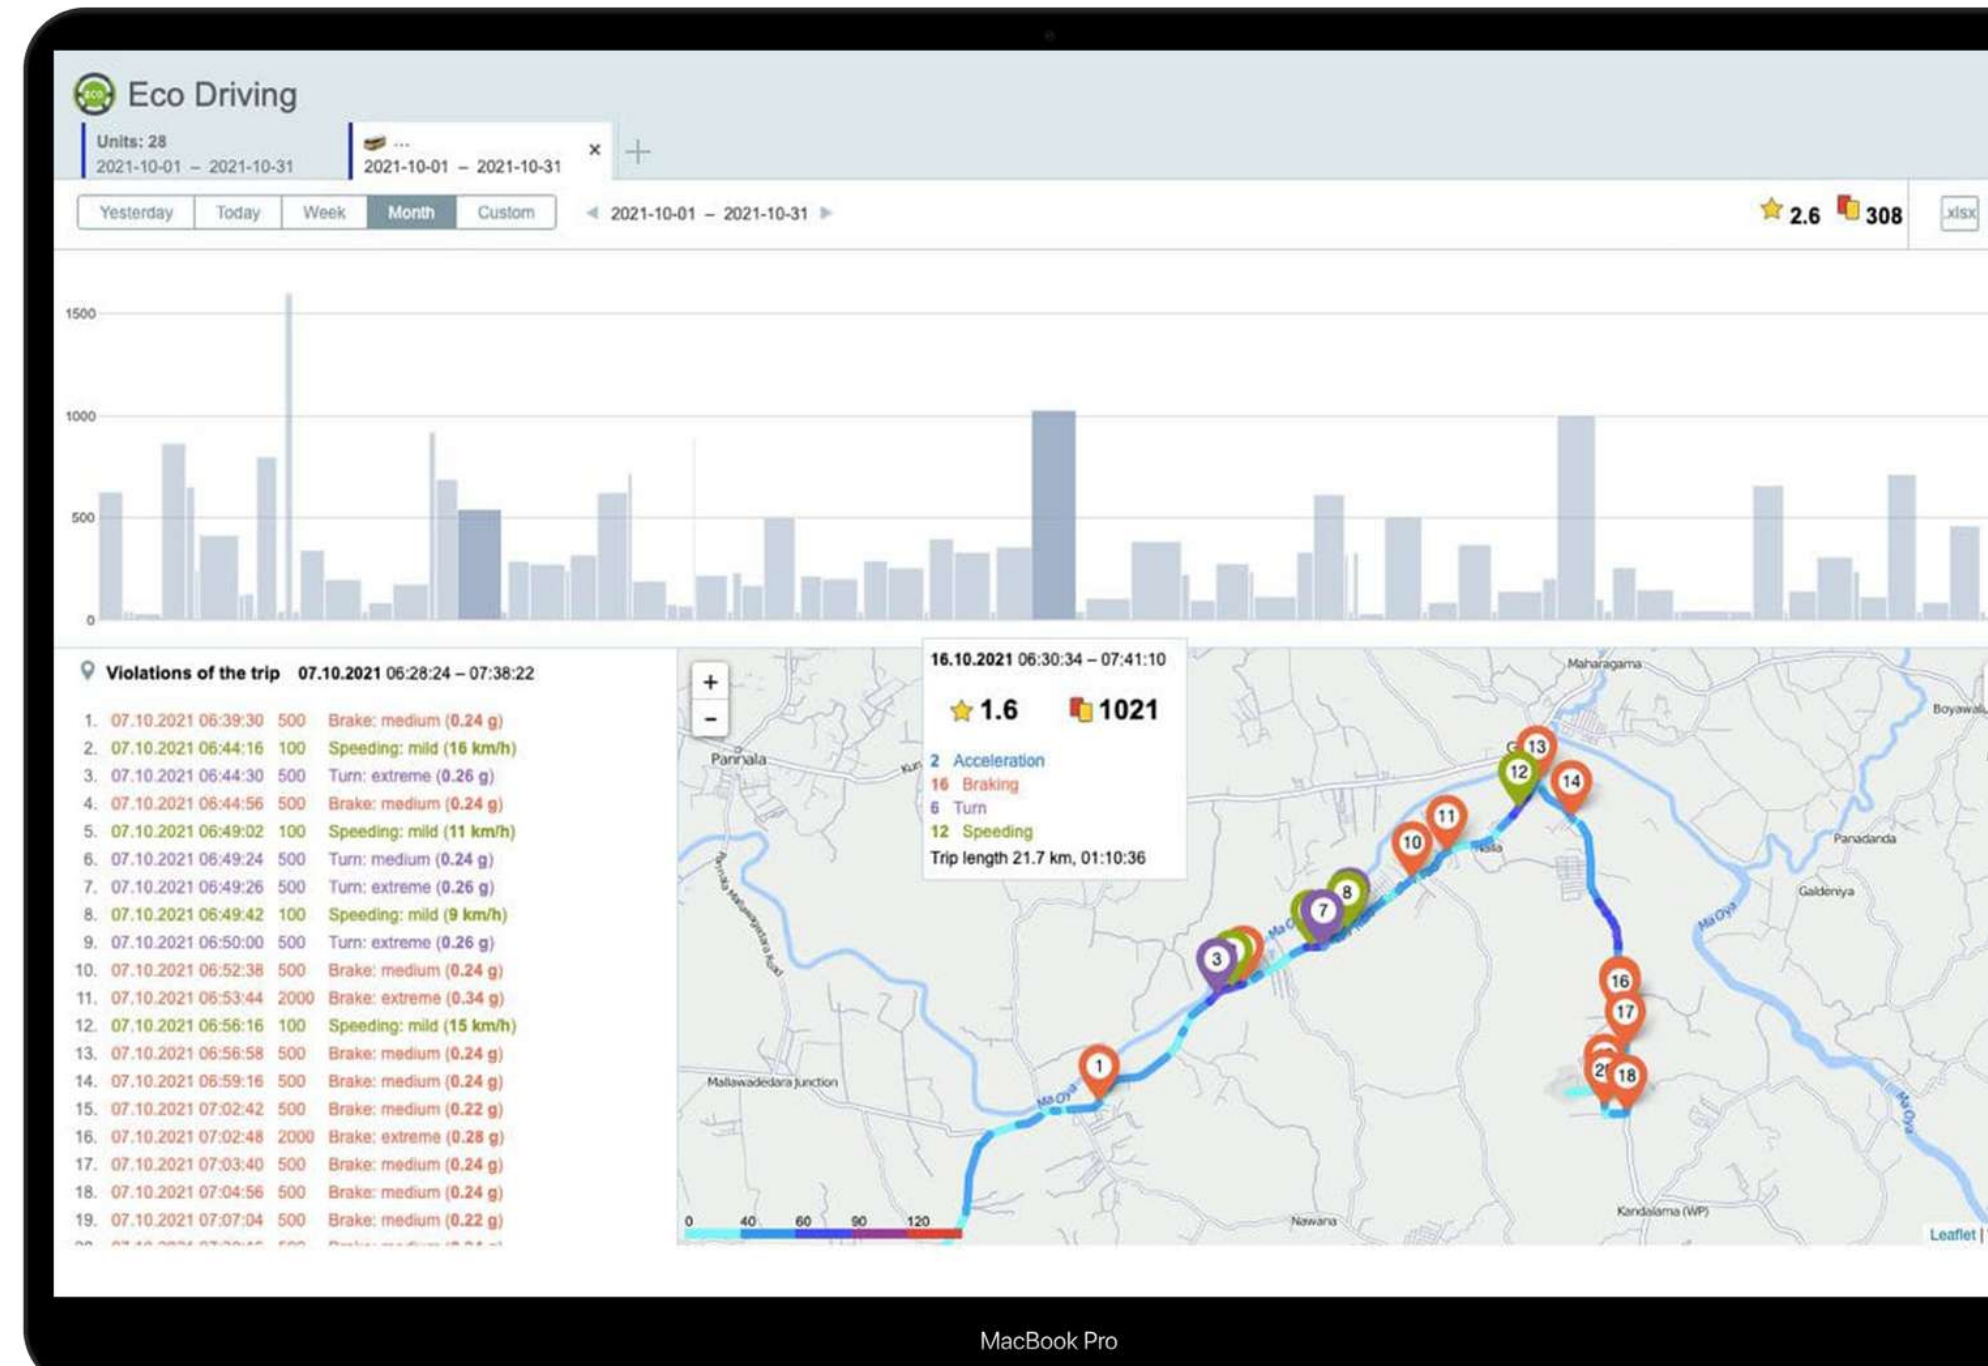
Eco Driving

Units: 28
2021-10-01 – 2021-10-31

...
2021-10-01 – 2021-10-31 ×

+

Yesterday Today Week Month Custom

2021-10-01 – 2021-10-31

2.6 308 xlsx

1500
1000
500
0

Violations of the trip 07.10.2021 06:28:24 – 07:38:22

1. 07.10.2021 06:39:30 500 Brake: medium (0.24 g)
2. 07.10.2021 06:44:16 100 Speeding: mild (16 km/h)
3. 07.10.2021 06:44:30 500 Turn: extreme (0.26 g)
4. 07.10.2021 06:44:56 500 Brake: medium (0.24 g)
5. 07.10.2021 06:49:02 100 Speeding: mild (11 km/h)
6. 07.10.2021 06:49:24 500 Turn: medium (0.24 g)
7. 07.10.2021 06:49:26 500 Turn: extreme (0.26 g)
8. 07.10.2021 06:49:42 100 Speeding: mild (9 km/h)
9. 07.10.2021 06:50:00 500 Turn: extreme (0.26 g)
10. 07.10.2021 06:52:38 500 Brake: medium (0.24 g)
11. 07.10.2021 06:53:44 2000 Brake: extreme (0.34 g)
12. 07.10.2021 06:56:16 100 Speeding: mild (15 km/h)
13. 07.10.2021 06:56:58 500 Brake: medium (0.24 g)
14. 07.10.2021 06:59:16 500 Brake: medium (0.24 g)
15. 07.10.2021 07:02:42 500 Brake: medium (0.22 g)
16. 07.10.2021 07:02:48 2000 Brake: extreme (0.28 g)
17. 07.10.2021 07:03:40 500 Brake: medium (0.24 g)
18. 07.10.2021 07:04:56 500 Brake: medium (0.24 g)
19. 07.10.2021 07:07:04 500 Brake: medium (0.22 g)
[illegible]

+
-

16.10.2021 06:30:34 – 07:41:10
1.6 1021
2 Acceleration
16 Braking
6 Turn
12 Speeding
Trip length 21.7 km, 01:10:36

Pannala
Maharagama
Boyawalana
Panadanda
Galdeniya
Mallawadedara junction
Nawana
Kandalama (WP)
Ma Oya

1 3 7 8 10 11 12 13 14 16 17 18

0 40 60 90 120

Leaflet

MacBook Pro